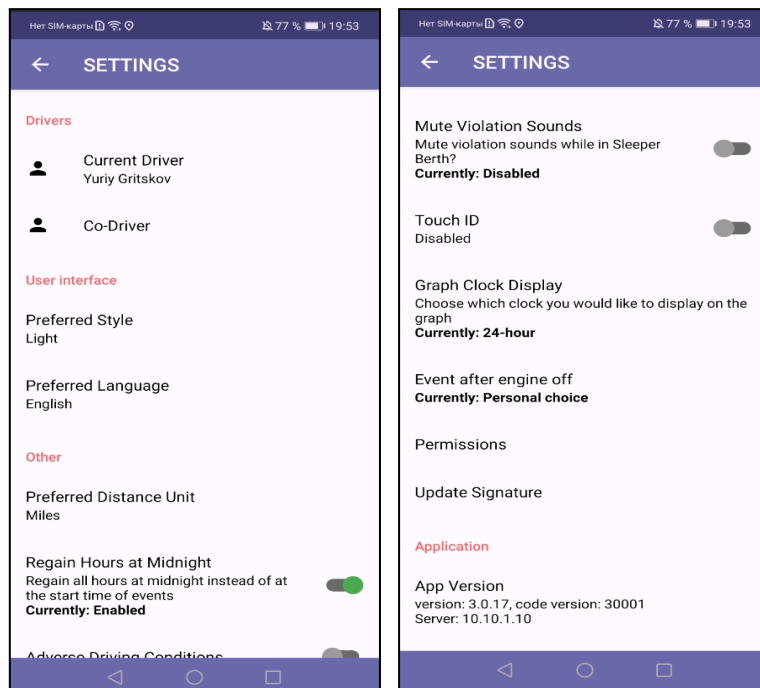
Нет SIM-карты 77 % 19:53

SETTINGS

Drivers

Current Driver
Yuriy Gritskov

Co-Driver

User interface

Preferred Style
Light

Preferred Language
English

Other

Preferred Distance Unit
Miles

Regain Hours at Midnight
Regain all hours at midnight instead of at the start time of events
**Currently: Enabled**

Adverse Driving Conditions

Нет SIM-карты 77 % 19:53

SETTINGS

Mute Violation Sounds
Mute violation sounds while in Sleeper Berth?
**Currently: Disabled**

Touch ID
Disabled

Graph Clock Display
Choose which clock you would like to display on the graph
**Currently: 24-hour**

Event after engine off
**Currently: Personal choice**

Permissions

Update Signature

Application

App Version
version: 3.0.17, code version: 30001
Server: 10.10.1.10